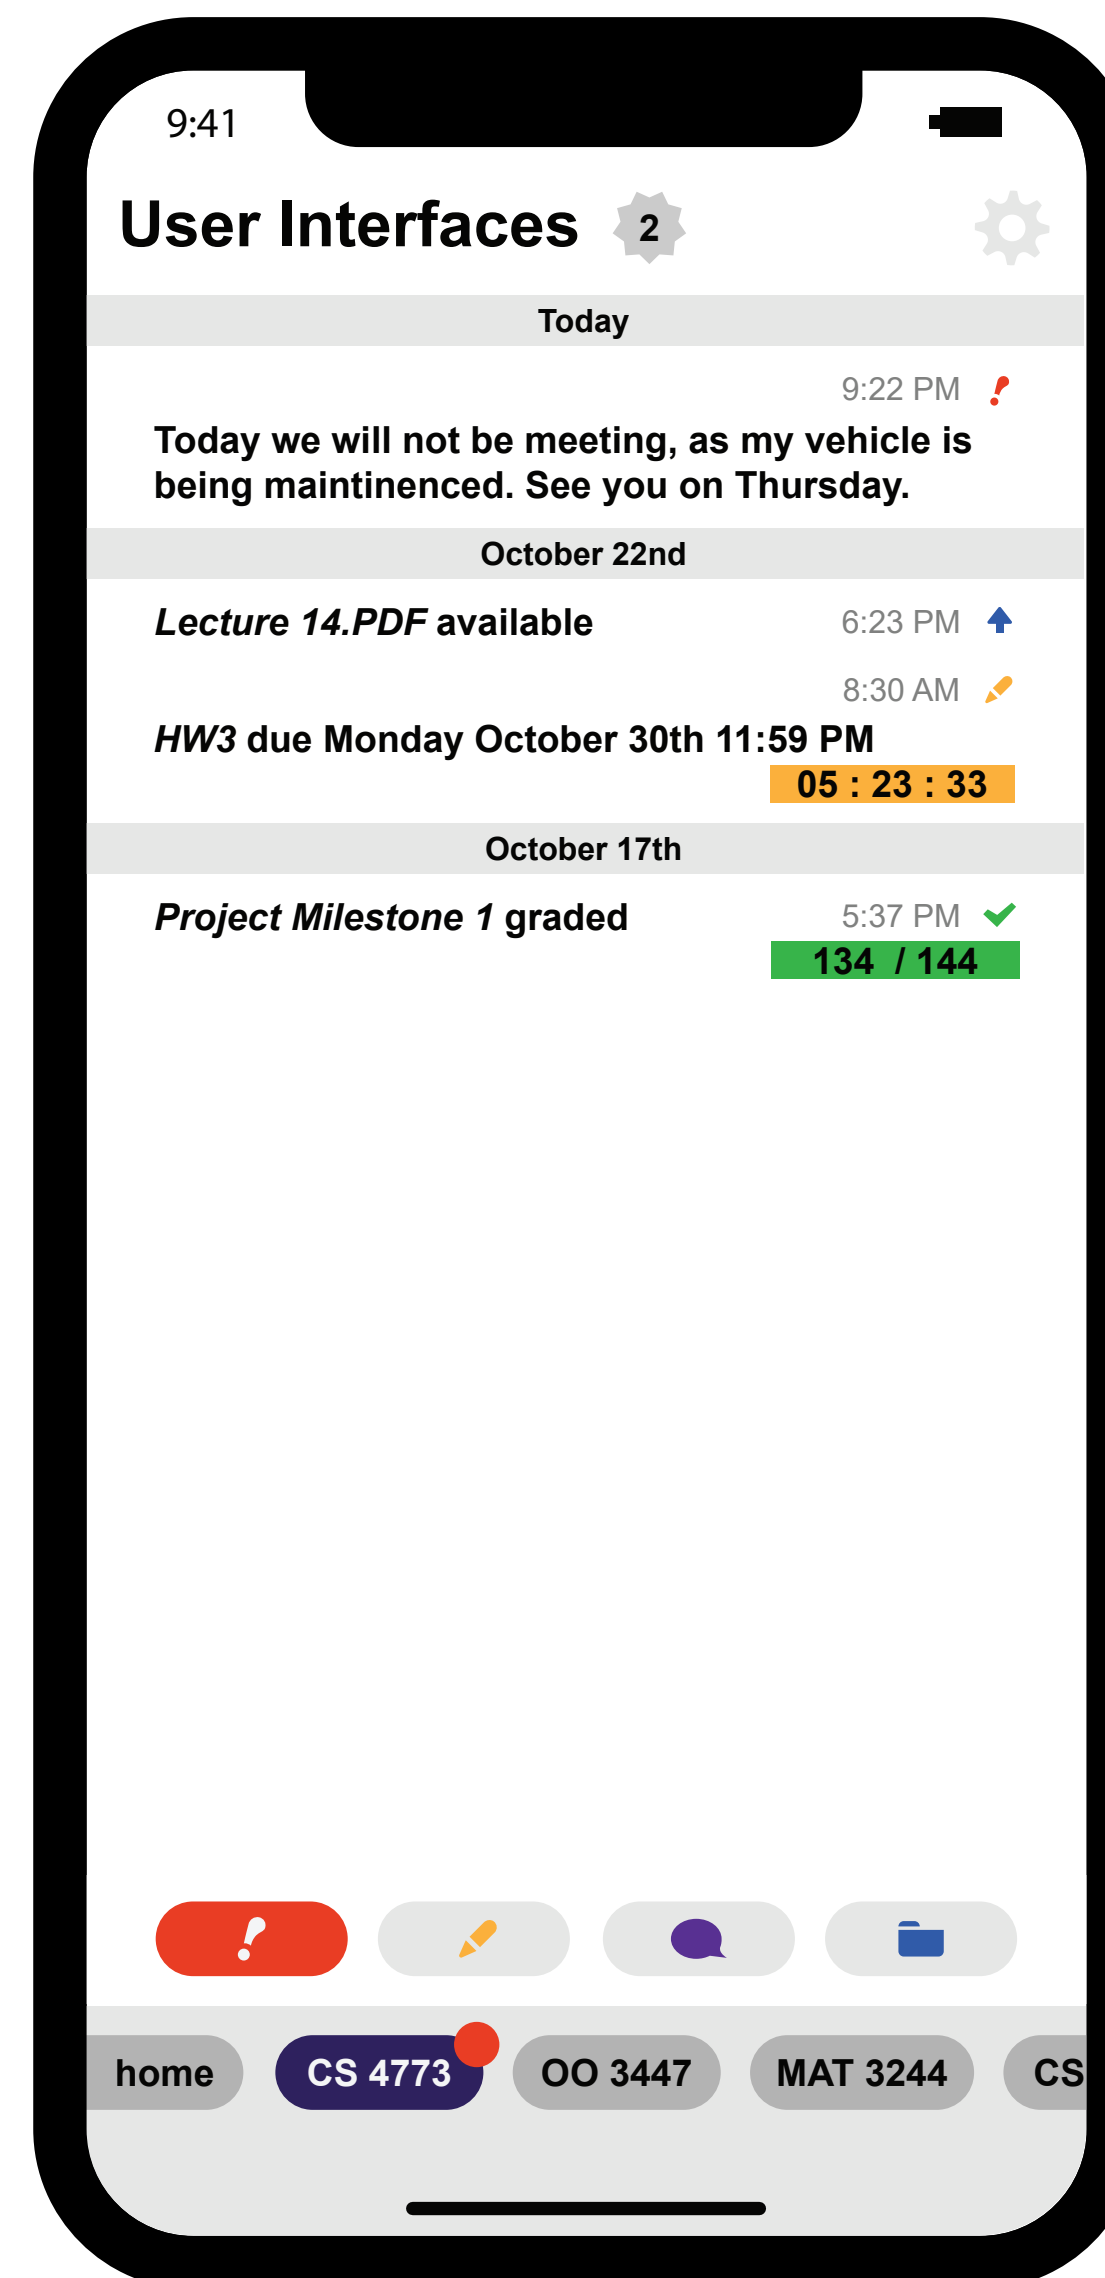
9:41

User Interfaces 2

Today

9:22 PM

Today we will not be meeting, as my vehicle is being maintinenced. See you on Thursday.

October 22nd

*Lecture 14.PDF* available

6:23 PM

8:30 AM

*HW3* due Monday October 30th 11:59 PM

05 : 23 : 33

October 17th

*Project Milestone 1* graded

5:37 PM

134 / 144

home

CS 4773

OO 3447

MAT 3244

CS